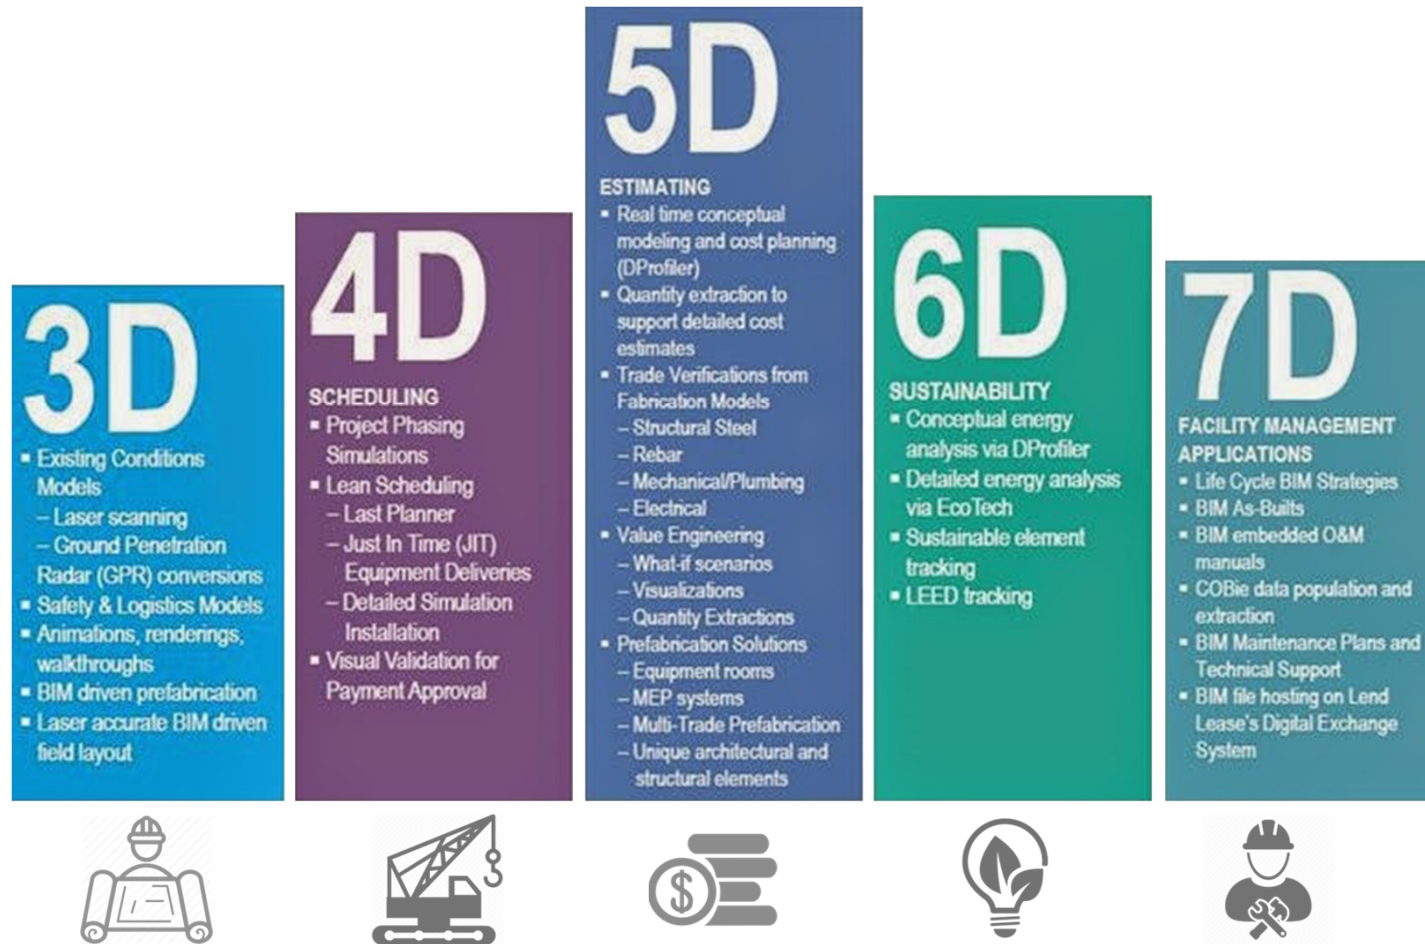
3D

- Existing Conditions Models
  – Laser scanning
  – Ground Penetration Radar (GPR) conversions
- Safety & Logistics Models
- Animations, renderings, walkthroughs
- BIM driven prefabrication
- Laser accurate BIM driven field layout

4D

SCHEDULING
- Project Phasing Simulations
- Lean Scheduling
  – Last Planner
  – Just In Time (JIT) Equipment Deliveries
  – Detailed Simulation Installation
- Visual Validation for Payment Approval

5D

ESTIMATING
- Real time conceptual modeling and cost planning (DProfiler)
- Quantity extraction to support detailed cost estimates
- Trade Verifications from Fabrication Models
  – Structural Steel
  – Rebar
  – Mechanical/Plumbing
  – Electrical
- Value Engineering
  – What-if scenarios
  – Visualizations
  – Quantity Extractions
- Prefabrication Solutions
  – Equipment rooms
  – MEP systems
  – Multi-Trade Prefabrication
  – Unique architectural and structural elements

6D

SUSTAINABILITY
- Conceptual energy analysis via DProfiler
- Detailed energy analysis via EcoTech
- Sustainable element tracking
- LEED tracking

7D

FACILITY MANAGEMENT APPLICATIONS
- Life Cycle BIM Strategies
- BIM As-Builts
- BIM embedded O&M manuals
- COBie data population and extraction
- BIM Maintenance Plans and Technical Support
- BIM file hosting on Lend Lease's Digital Exchange System

$